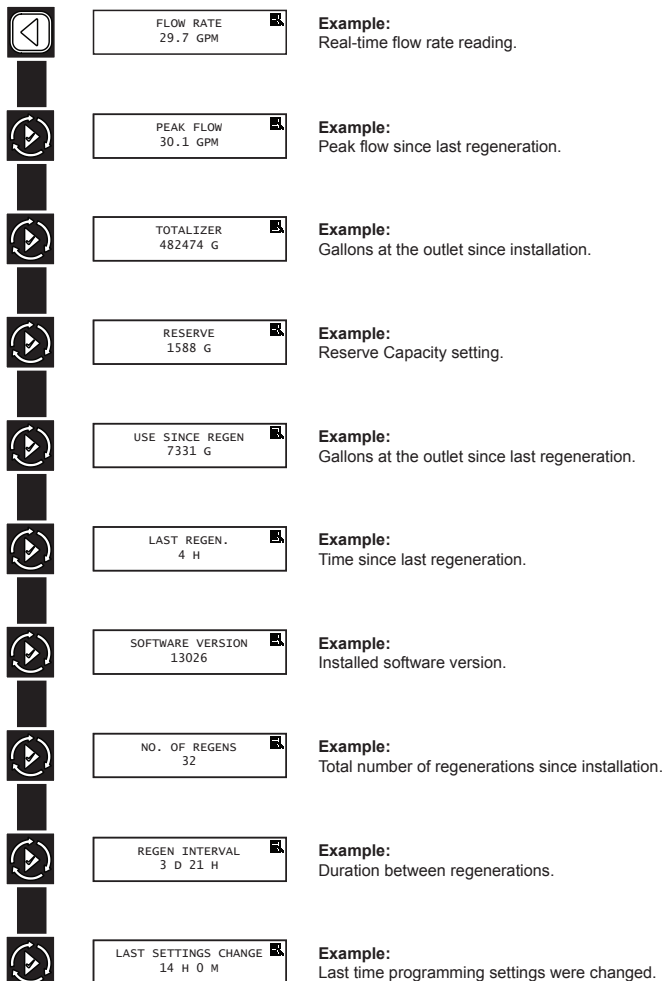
FLOW RATE
29.7 GPM

**Example:**
Real-time flow rate reading.

PEAK FLOW
30.1 GPM

**Example:**
Peak flow since last regeneration.

TOTALIZER
482474 G

**Example:**
Gallons at the outlet since installation.

RESERVE
1588 G

**Example:**
Reserve Capacity setting.

USE SINCE REGEN
7331 G

**Example:**
Gallons at the outlet since last regeneration.

LAST REGEN.
4 H

**Example:**
Time since last regeneration.

SOFTWARE VERSION
13026

**Example:**
Installed software version.

NO. OF REGENS
32

**Example:**
Total number of regenerations since installation.

REGEN INTERVAL
3 D 21 H

**Example:**
Duration between regenerations.

LAST SETTINGS CHANGE
14 H 0 M

**Example:**
Last time programming settings were changed.